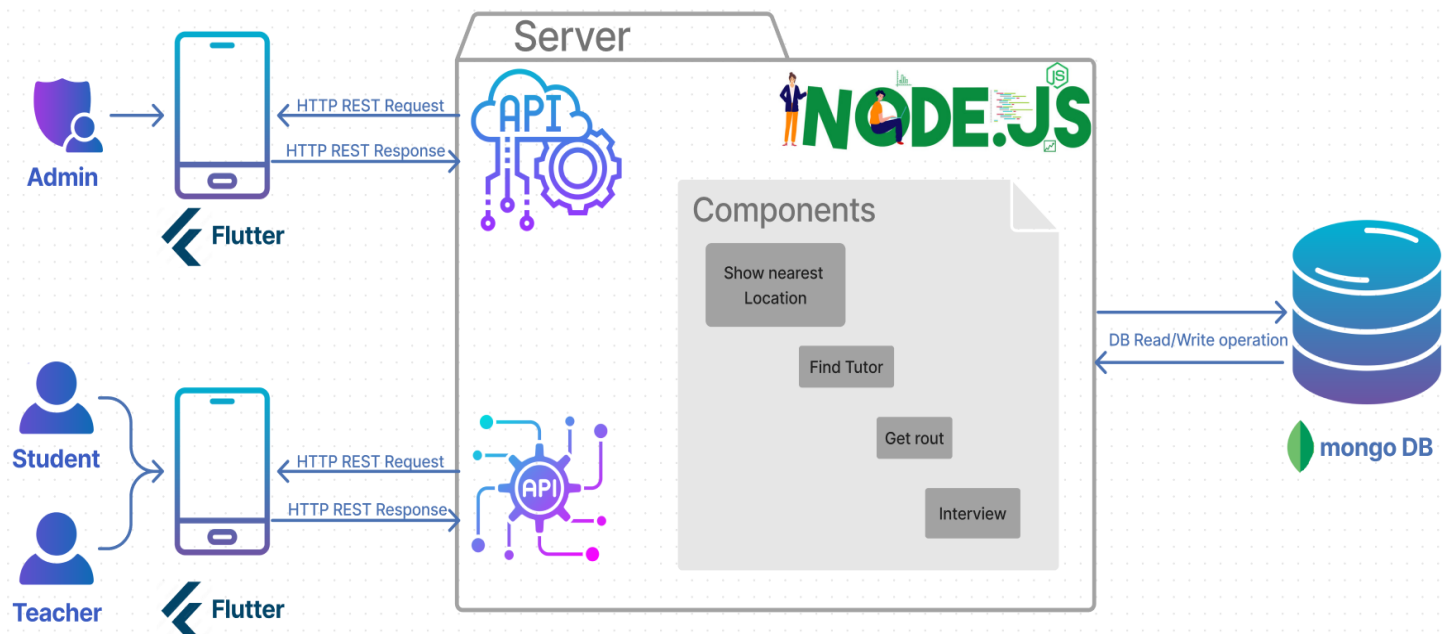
Server

Admin

HTTP REST Request

HTTP REST Response

Flutter

API

NODE.JS

JS

Components

Show nearest Location

Find Tutor

Get rout

Interview

DB Read/Write operation

mongo DB

Student

Teacher

HTTP REST Request

HTTP REST Response

API

Flutter